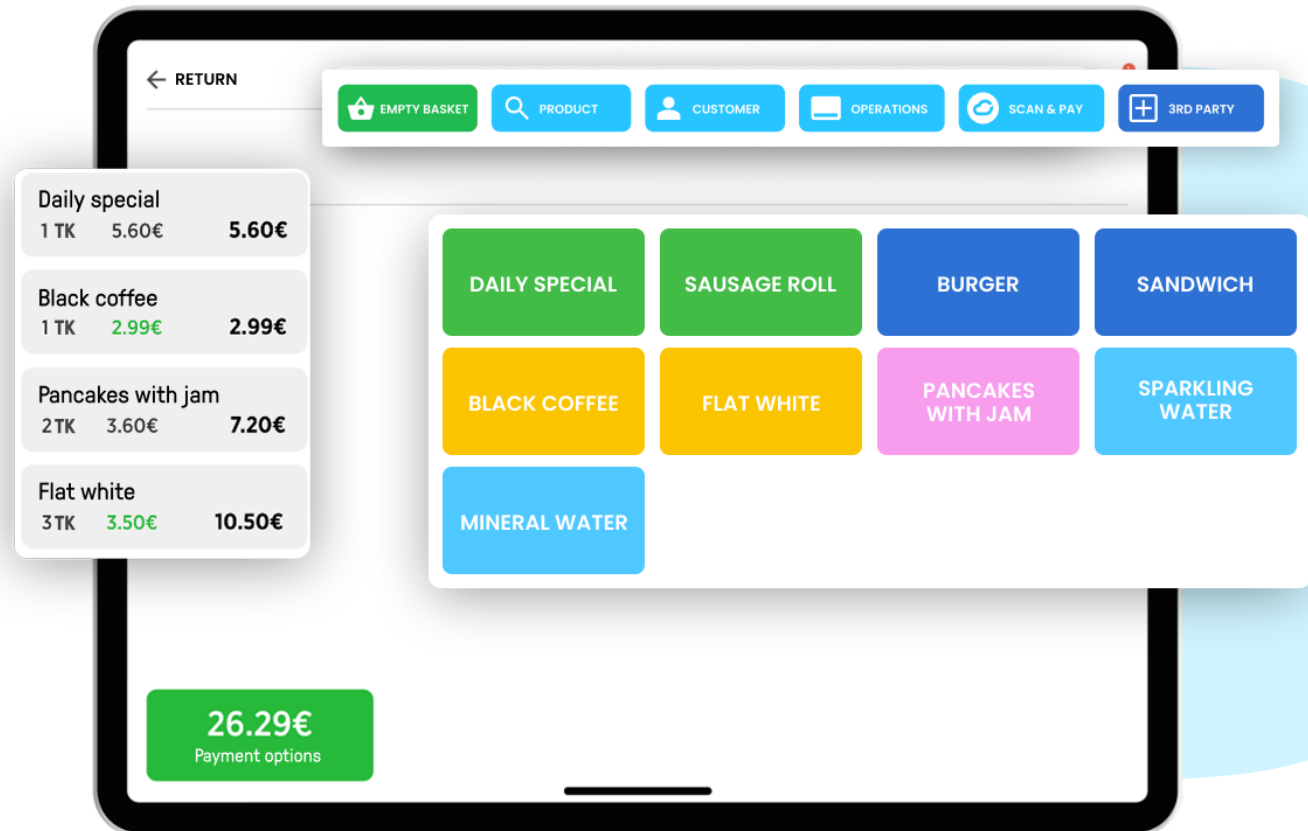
RETURN

EMPTY BASKET
PRODUCT
CUSTOMER
OPERATIONS
SCAN & PAY
3RD PARTY

Daily special
1 TK 5.60€ 5.60€

Black coffee
1 TK 2.99€ 2.99€

Pancakes with jam
2 TK 3.60€ 7.20€

Flat white
3 TK 3.50€ 10.50€

DAILY SPECIAL
SAUSAGE ROLL
BURGER
SANDWICH
BLACK COFFEE
FLAT WHITE
PANCAKES WITH JAM
SPARKLING WATER
MINERAL WATER

26.29€
Payment options